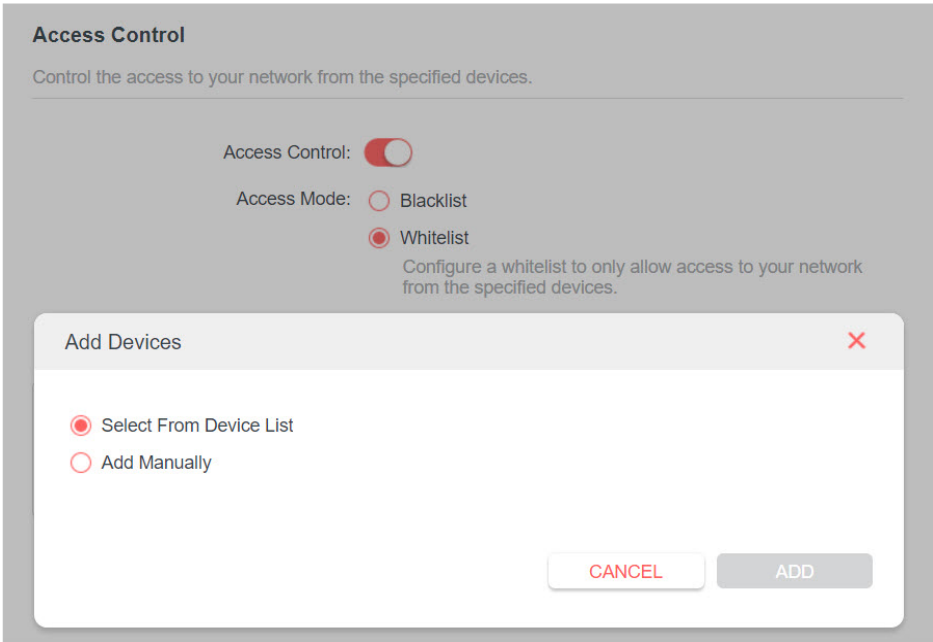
Access Control

Control the access to your network from the specified devices.

Access Control:

Access Mode: Blacklist

Whitelist

Configure a whitelist to only allow access to your network from the specified devices.

Add Devices

×

Select From Device List

Add Manually

CANCEL

ADD